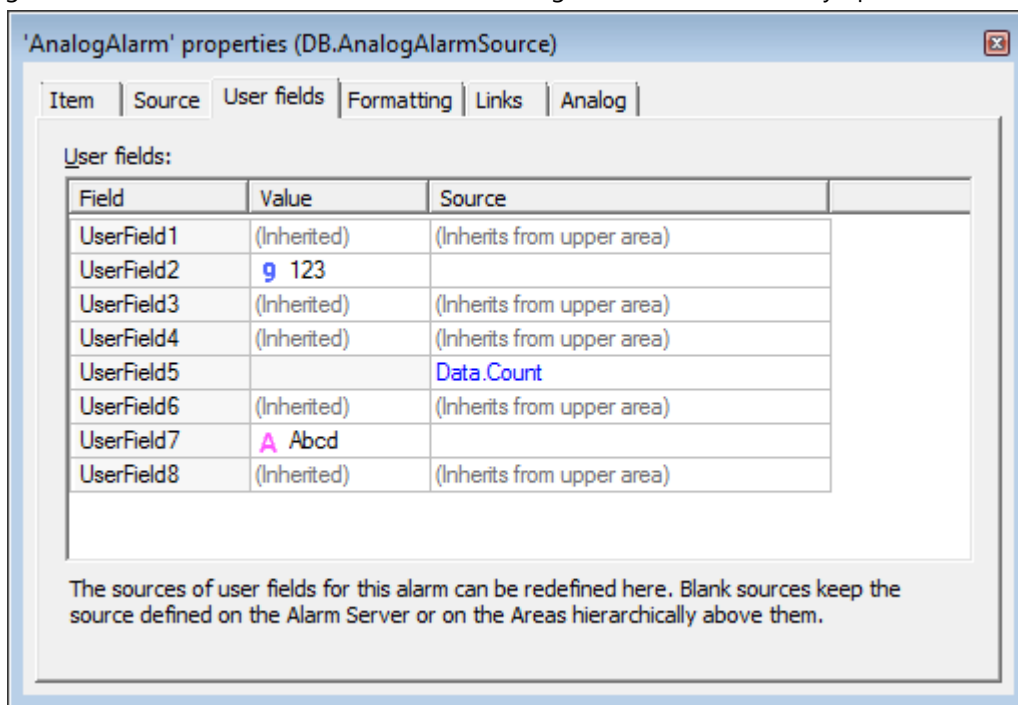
'AnalogAlarm' properties (DB.AnalogAlarmSource)

Item | Source | User fields | Formatting | Links | Analog

User fields:

| Field | Value | Source |
|---|---|---|
| UserField1 | (Inherited) | (Inherits from upper area) |
| UserField2 | 9 123 | |
| UserField3 | (Inherited) | (Inherits from upper area) |
| UserField4 | (Inherited) | (Inherits from upper area) |
| UserField5 | | Data.Count |
| UserField6 | (Inherited) | (Inherits from upper area) |
| UserField7 | A Abcd | |
| UserField8 | (Inherited) | (Inherits from upper area) |

The sources of user fields for this alarm can be redefined here. Blank sources keep the source defined on the Alarm Server or on the Areas hierarchically above them.